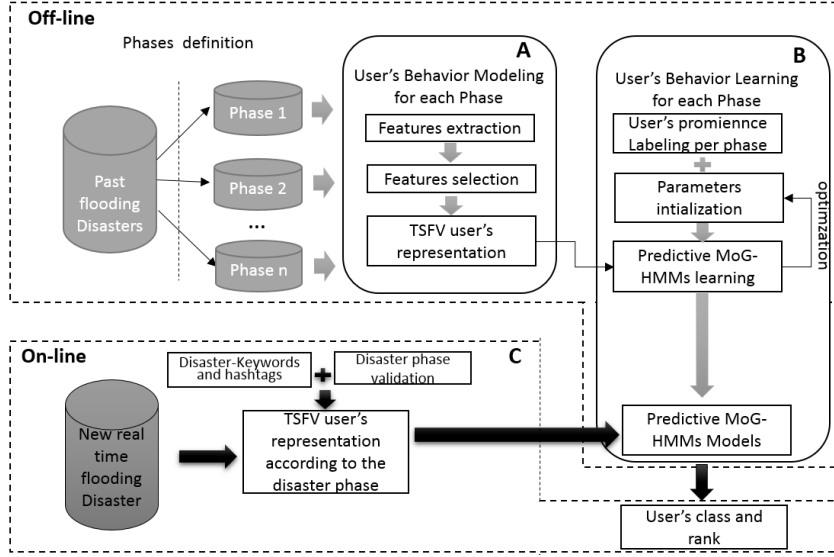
Off-line

Phases definition

Past flooding Disasters

Phase 1

Phase 2

...

Phase n

A

User's Behavior Modeling for each Phase

Features extraction

Features selection

TSFV user's representation

B

User's Behavior Learning for each Phase

User's promiennce Labeling per phase

Parameters intialization

Predictive MoG-HMMs learning

optimization

On-line

C

Disaster-Keywords and hashtags

Disaster phase validation

New real time flooding Disaster

TSFV user's representation according to the disaster phase

Predictive MoG-HMMs Models

User's class and rank